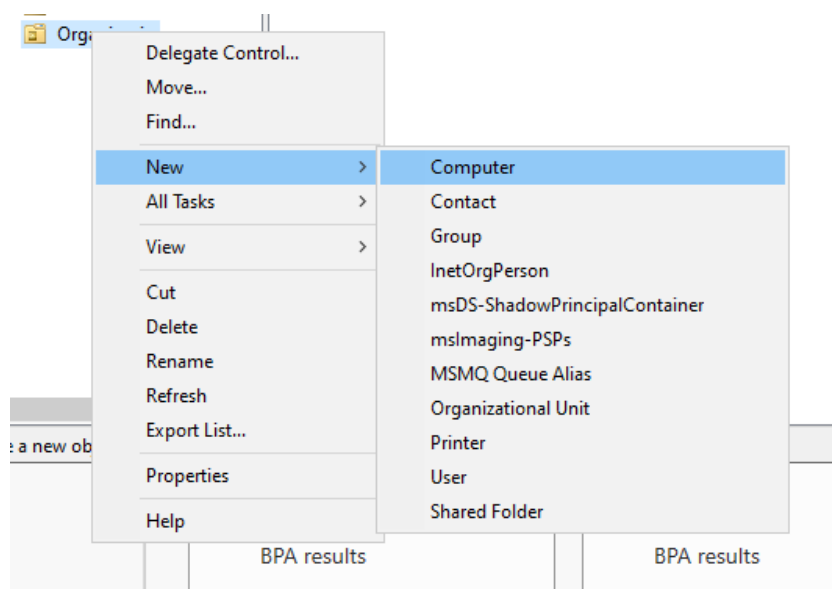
Orga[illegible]

Delegate Control...
Move...
Find...
New
All Tasks
View
Cut
Delete
Rename
Refresh
Export List...
Properties
Help

Computer
Contact
Group
InetOrgPerson
msDS-ShadowPrincipalContainer
msImaging-PSPs
MSMQ Queue Alias
Organizational Unit
Printer
User
Shared Folder

e a new ob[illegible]

BPA results

BPA results